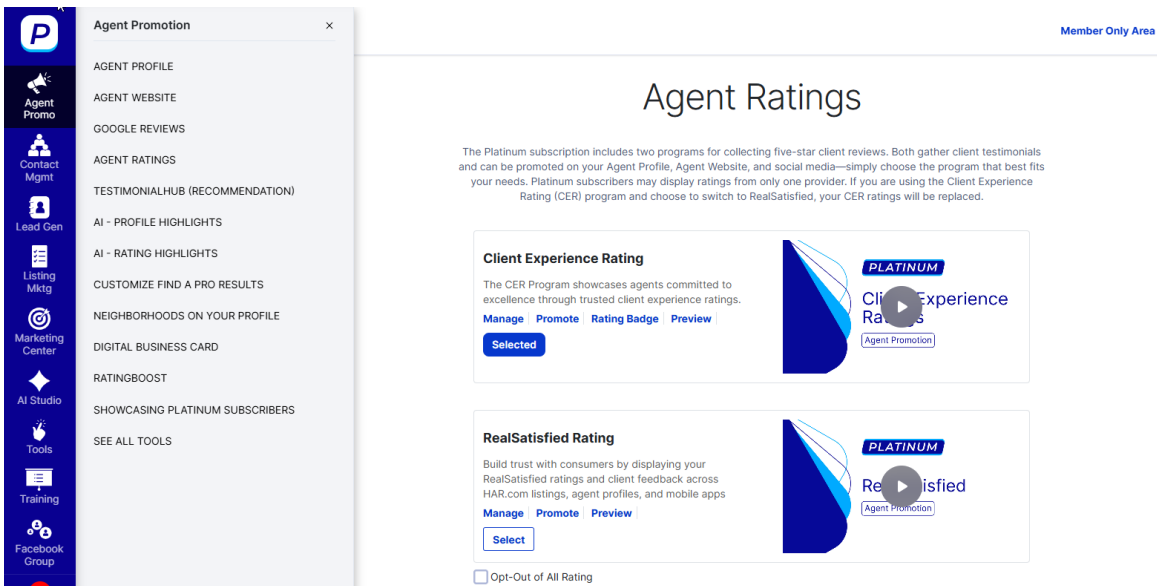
P

Agent Promo

Contact Mgmt

Lead Gen

Listing Mktg

Marketing Center

AI Studio

Tools

Training

Facebook Group

Agent Promotion ×

AGENT PROFILE

AGENT WEBSITE

GOOGLE REVIEWS

AGENT RATINGS

TESTIMONIALHUB (RECOMMENDATION)

AI - PROFILE HIGHLIGHTS

AI - RATING HIGHLIGHTS

CUSTOMIZE FIND A PRO RESULTS

NEIGHBORHOODS ON YOUR PROFILE

DIGITAL BUSINESS CARD

RATINGBOOST

SHOWCASING PLATINUM SUBSCRIBERS

SEE ALL TOOLS

Member Only Area

Agent Ratings

The Platinum subscription includes two programs for collecting five-star client reviews. Both gather client testimonials and can be promoted on your Agent Profile, Agent Website, and social media—simply choose the program that best fits your needs. Platinum subscribers may display ratings from only one provider. If you are using the Client Experience Rating (CER) program and choose to switch to RealSatisfied, your CER ratings will be replaced.

Client Experience Rating

The CER Program showcases agents committed to excellence through trusted client experience ratings.

Manage | Promote | Rating Badge | Preview |

Selected

PLATINUM

Cli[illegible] Experience Ra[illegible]s

Agent Promotion

RealSatisfied Rating

Build trust with consumers by displaying your RealSatisfied ratings and client feedback across HAR.com listings, agent profiles, and mobile apps

Manage | Promote | Preview |

Select

PLATINUM

Re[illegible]isfied

Agent Promotion

Opt-Out of All Rating